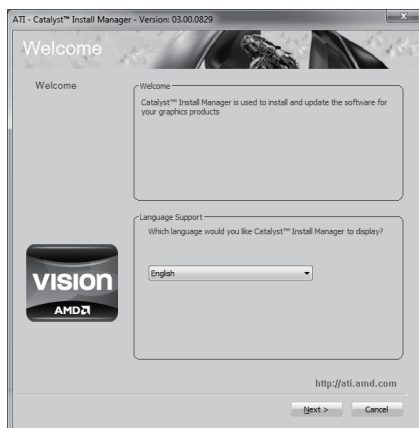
ATI - Catalyst™ Install Manager - Version: 03.00.0829

Welcome

Welcome

Welcome

Catalyst™ Install Manager is used to install and update the software for your graphics products

Language Support

Which language would you like Catalyst™ Install Manager to display?

English

VISION

AMD

http://ati.amd.com

Next >

Cancel